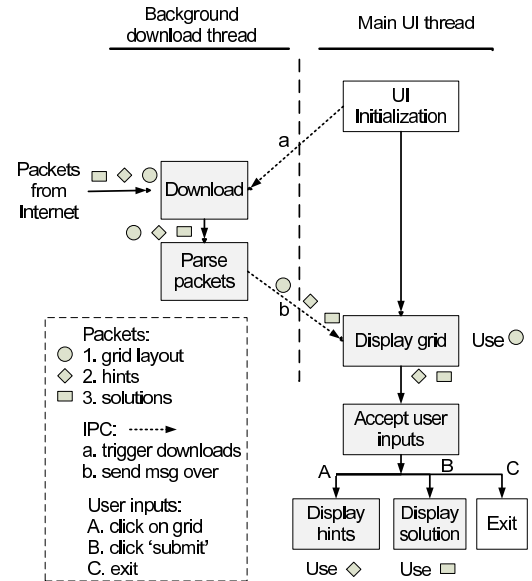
Background download thread

Main UI thread

UI Initialization

a

Packets from Internet

Download

Parse packets

b

Display grid

Use

Accept user inputs

A

B

C

Display hints

Display solution

Exit

Use

Use

Packets:
1. grid layout
2. hints
3. solutions

IPC:
a. trigger downloads
b. send msg over

User inputs:
A. click on grid
B. click 'submit'
C. exit